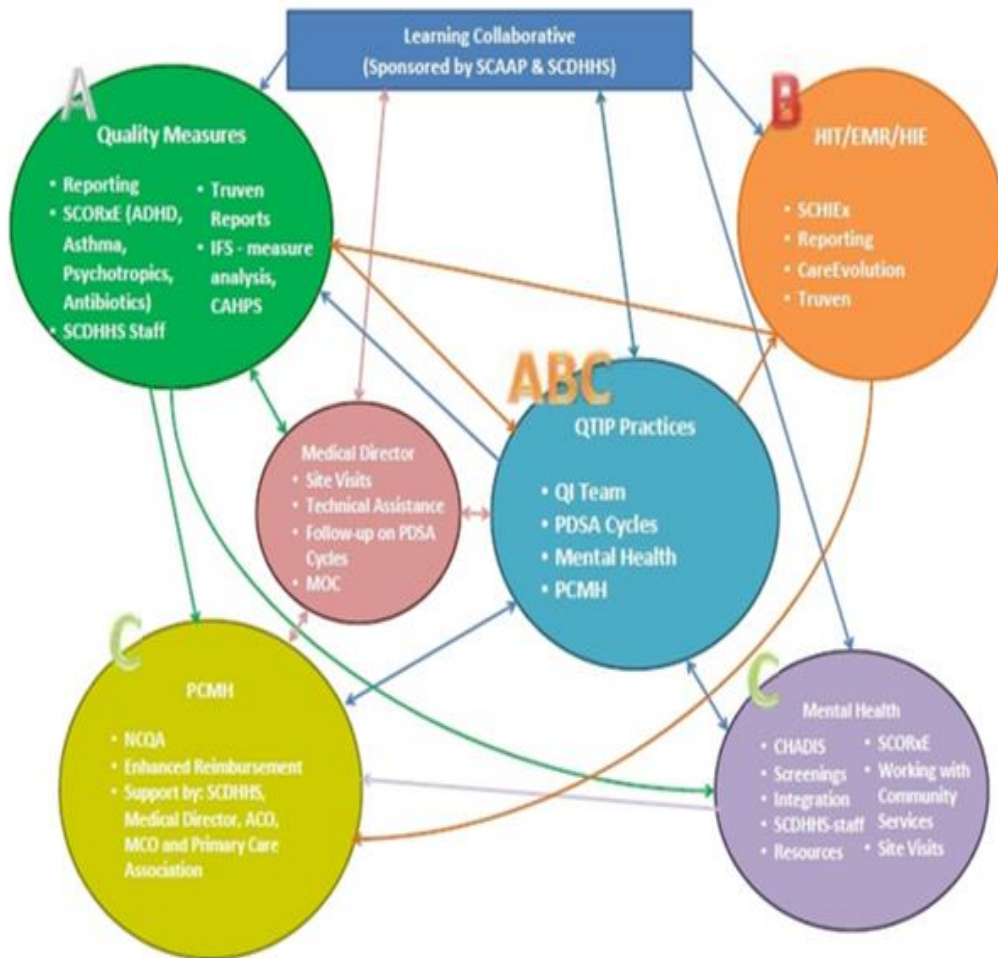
Learning Collaborative
(Sponsored by SCAAP & SCDHHS)

A
Quality Measures
• Reporting
• SCORxE (ADHD, Asthma, Psychotropics, Antibiotics)
• SCDHHS Staff
• Truven Reports
• IFS - measure analysis, CAHPS

B
HIT/EMR/HIE
• SCHIEx
• Reporting
• CareEvolution
• Truven

ABC
QTIP Practices
• QI Team
• PDSA Cycles
• Mental Health
• PCMH

Medical Director
• Site Visits
• Technical Assistance
• Follow-up on PDSA Cycles
• MOC

C
PCMH
• NCQA
• Enhanced Reimbursement
• Support by: SCDHHS, Medical Director, ACO, MCO and Primary Care Association

C
Mental Health
• CHADIS
• Screenings
• Integration
• SCDHHS-staff
• Resources
• SCORxE
• Working with Community Services
• Site Visits